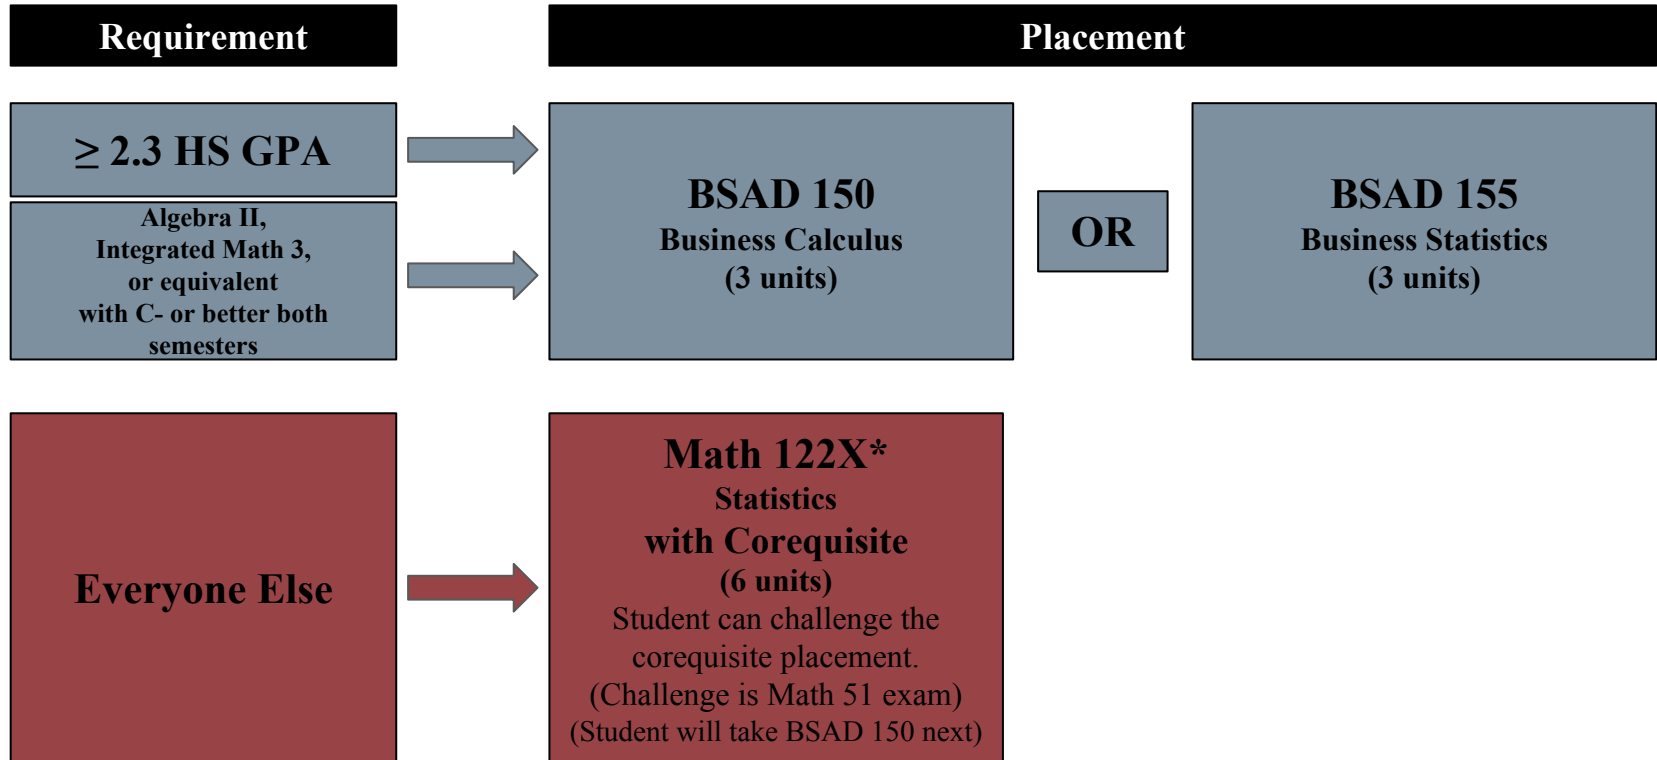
Requirement

Placement

$\geq$ 2.3 HS GPA

Algebra II, Integrated Math 3, or equivalent with C- or better both semesters

BSAD 150
Business Calculus
(3 units)

OR

BSAD 155
Business Statistics
(3 units)

Everyone Else

Math 122X*
Statistics
with Corequisite
(6 units)
Student can challenge the corequisite placement.
(Challenge is Math 51 exam)
(Student will take BSAD 150 next)